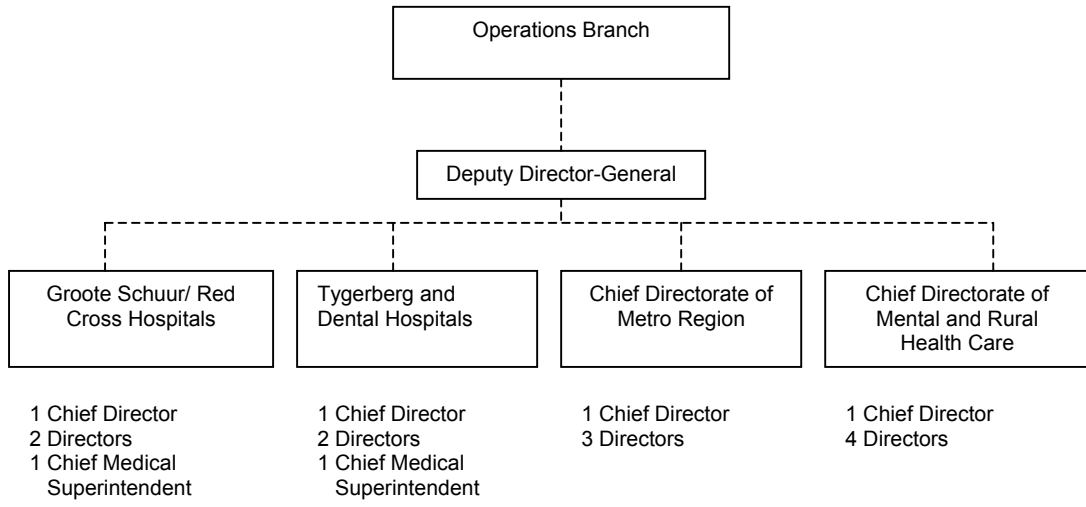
Operations Branch

Deputy Director-General

Groote Schuur/ Red Cross Hospitals

Tygerberg and Dental Hospitals

Chief Directorate of Metro Region

Chief Directorate of Mental and Rural Health Care

1 Chief Director
2 Directors
1 Chief Medical Superintendent

1 Chief Director
2 Directors
1 Chief Medical Superintendent

1 Chief Director
3 Directors

1 Chief Director
4 Directors